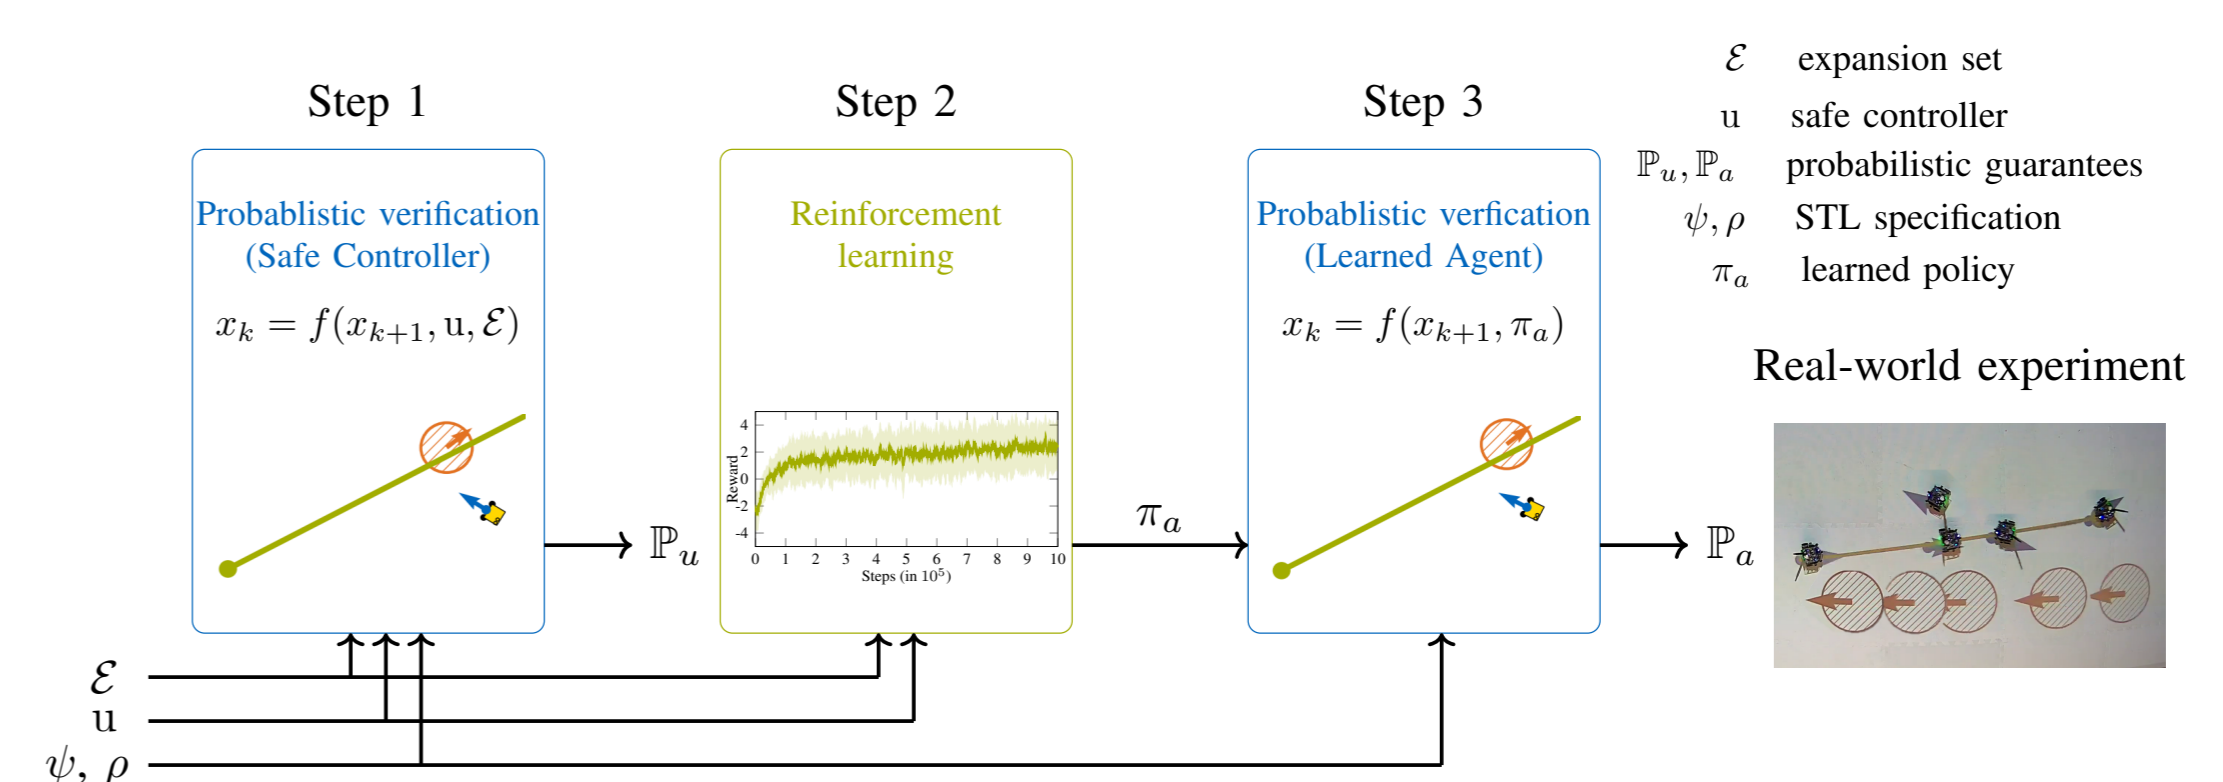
$\mathcal{E}$ expansion set
u safe controller
$\mathbb{P}_u, \mathbb{P}_a$ probabilistic guarantees
$\psi, \rho$ STL specification
$\pi_a$ learned policy

Step 1

Probablistic verification (Safe Controller)

$x_k = f(x_{k+1}, \mathrm{u}, \mathcal{E})$

$\mathbb{P}_u$

Step 2

Reinforcement learning

4
2
0
-2
-4
Reward
0 1 2 3 4 5 6 7 8 9 10
Steps (in $10^5$)

$\pi_a$

Step 3

Probablistic verfication (Learned Agent)

$x_k = f(x_{k+1}, \pi_a)$

$\mathbb{P}_a$

Real-world experiment

$\mathcal{E}$
u
$\psi$, $\rho$